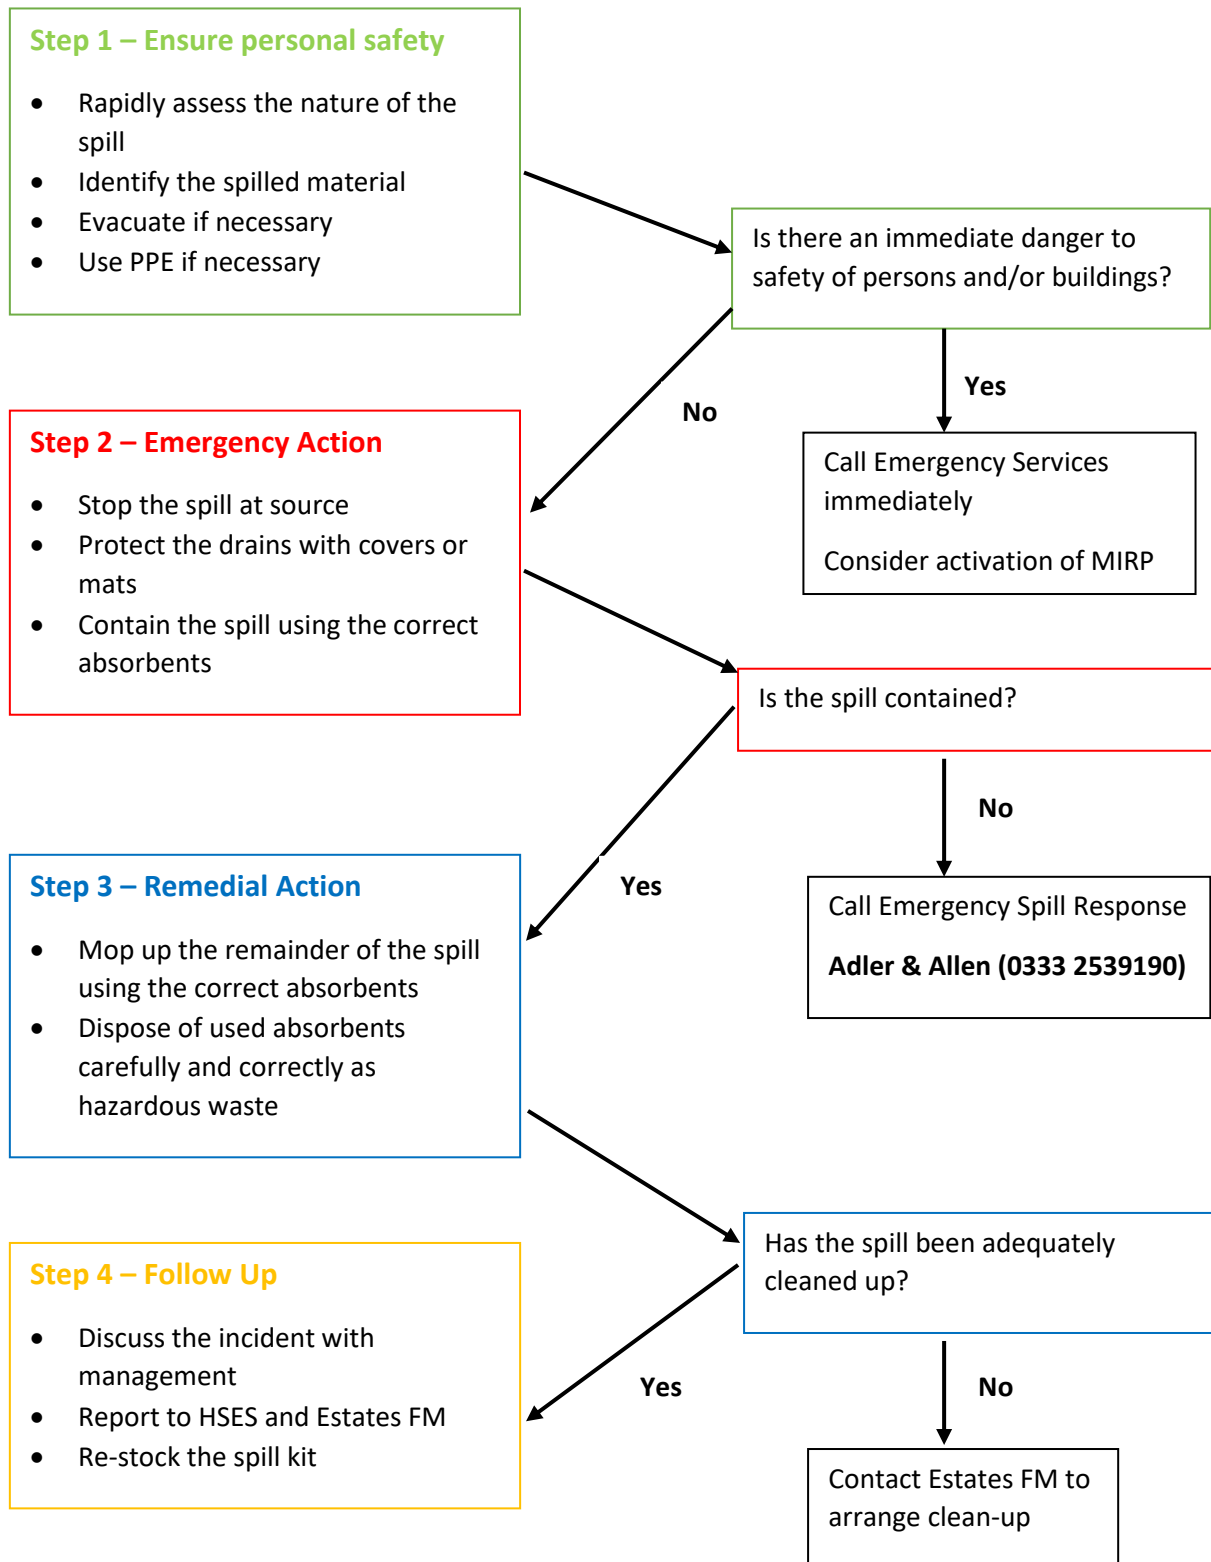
Step 1 – Ensure personal safety

- Rapidly assess the nature of the spill
- Identify the spilled material
- Evacuate if necessary
- Use PPE if necessary

Is there an immediate danger to safety of persons and/or buildings?

Yes

Call Emergency Services immediately

Consider activation of MIRP

No

Step 2 – Emergency Action

- Stop the spill at source
- Protect the drains with covers or mats
- Contain the spill using the correct absorbents

Is the spill contained?

No

Call Emergency Spill Response

**Adler & Allen (0333 2539190)**

Yes

Step 3 – Remedial Action

- Mop up the remainder of the spill using the correct absorbents
- Dispose of used absorbents carefully and correctly as hazardous waste

Has the spill been adequately cleaned up?

No

Contact Estates FM to arrange clean-up

Yes

Step 4 – Follow Up

- Discuss the incident with management
- Report to HSES and Estates FM
- Re-stock the spill kit